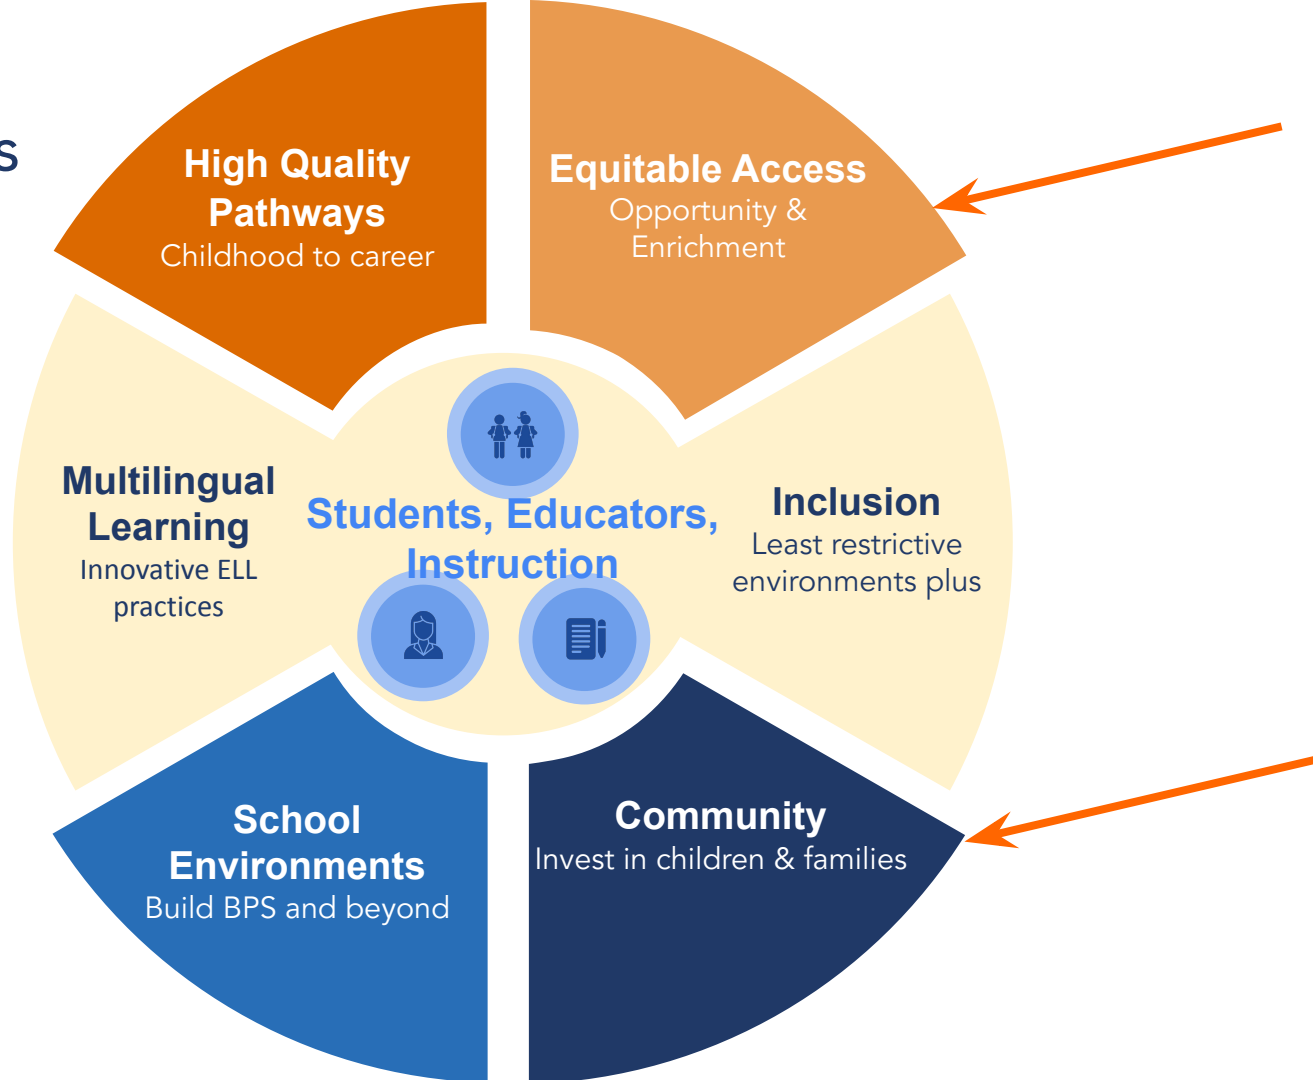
s

High Quality Pathways
Childhood to career

Equitable Access
Opportunity & Enrichment

Multilingual Learning
Innovative ELL practices

Students, Educators, Instruction

Inclusion
Least restrictive environments plus

School Environments
Build BPS and beyond

Community
Invest in children & families